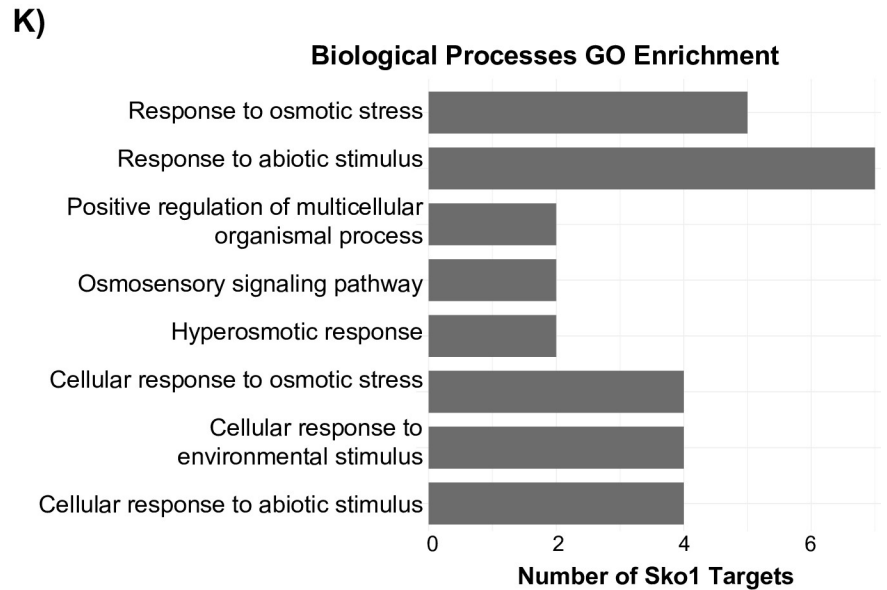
K)

Biological Processes GO Enrichment

Response to osmotic stress
Response to abiotic stimulus
Positive regulation of multicellular organismal process
Osmosensory signaling pathway
Hyperosmotic response
Cellular response to osmotic stress
Cellular response to environmental stimulus
Cellular response to abiotic stimulus

0 2 4 6

Number of Sko1 Targets